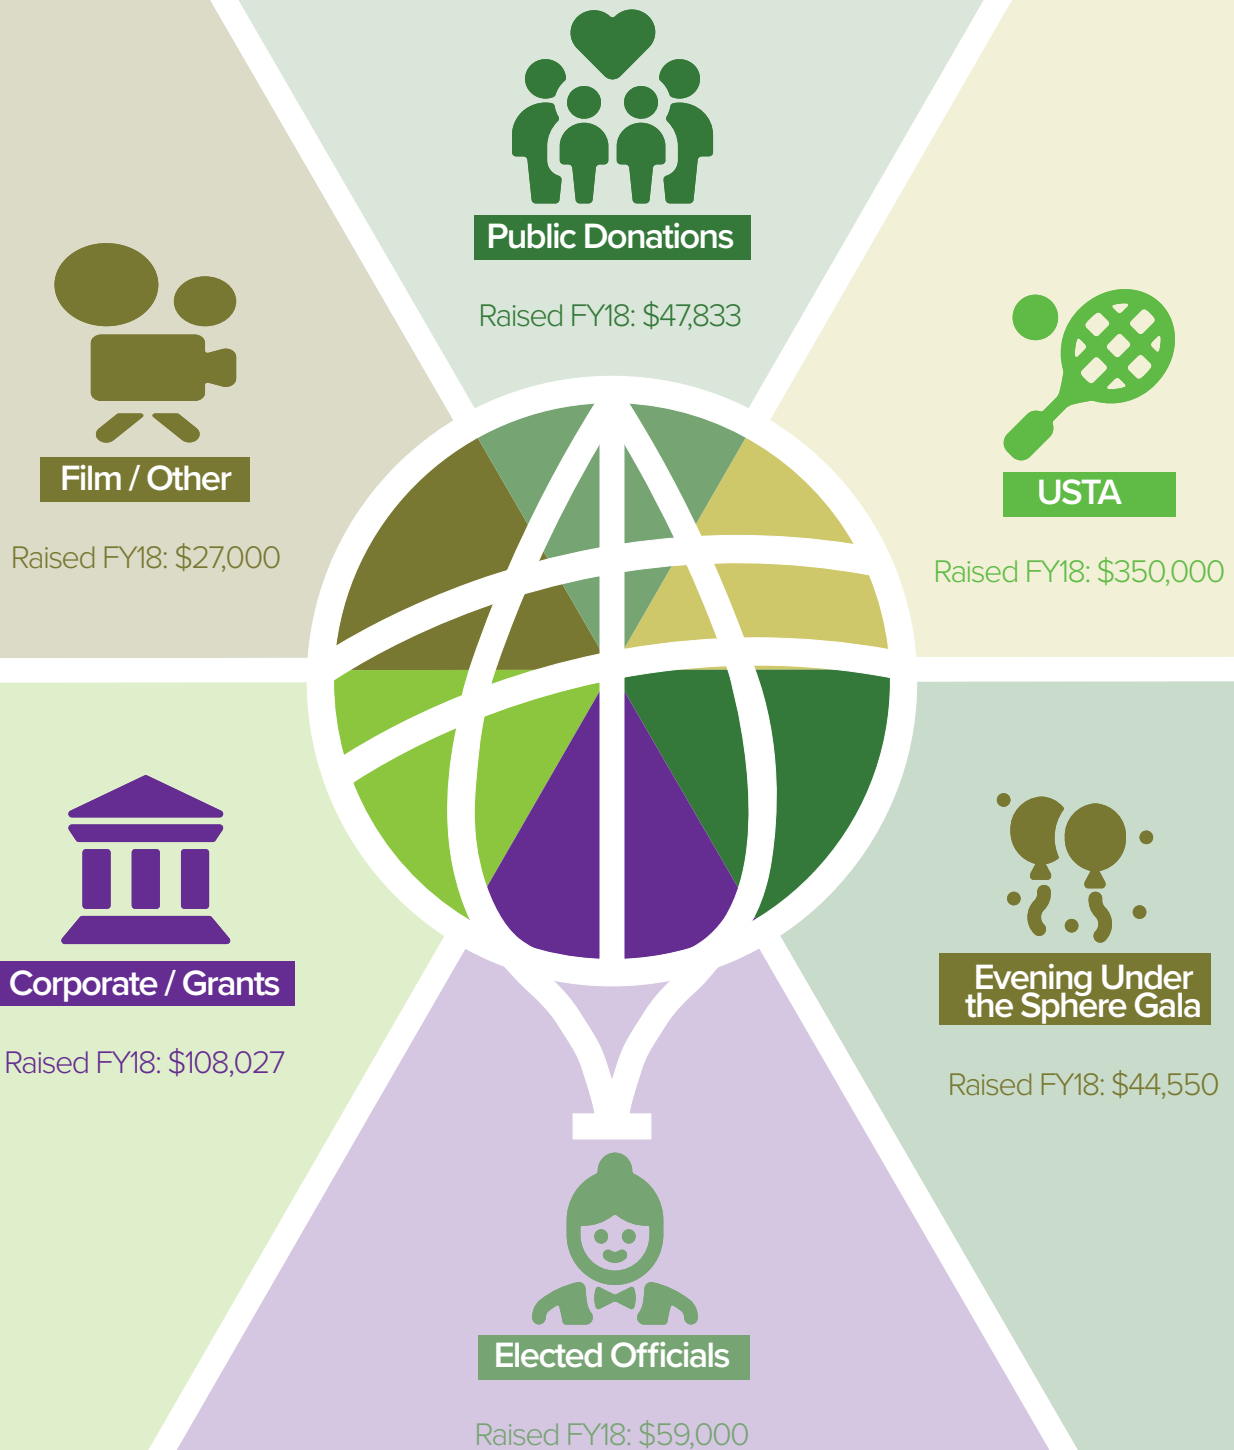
Public Donations

Raised FY18: $47,833

Film / Other

Raised FY18: $27,000

USTA

Raised FY18: $350,000

Corporate / Grants

Raised FY18: $108,027

Evening Under the Sphere Gala

Raised FY18: $44,550

Elected Officials

Raised FY18: $59,000